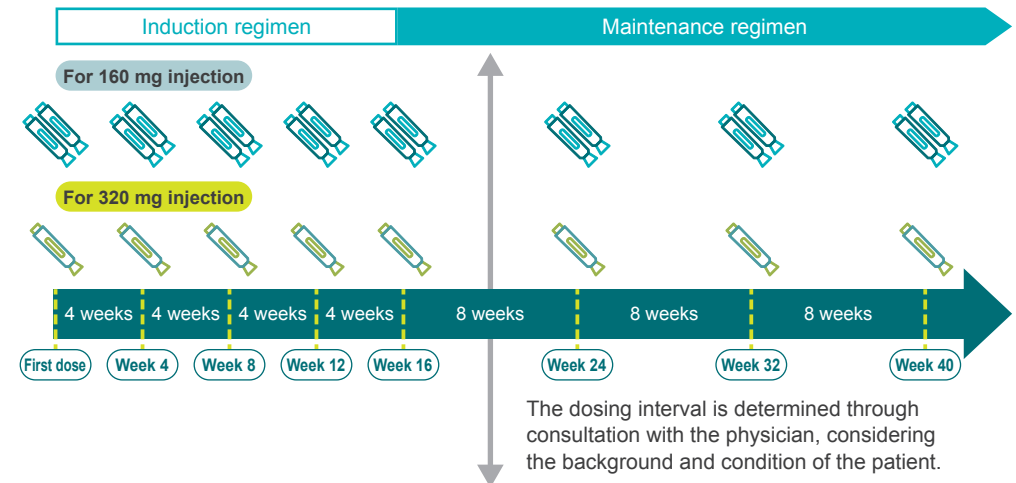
Induction regimen

Maintenance regimen

For 160 mg injection

For 320 mg injection

4 weeks

4 weeks

4 weeks

4 weeks

8 weeks

8 weeks

8 weeks

First dose

Week 4

Week 8

Week 12

Week 16

Week 24

Week 32

Week 40

The dosing interval is determined through consultation with the physician, considering the background and condition of the patient.